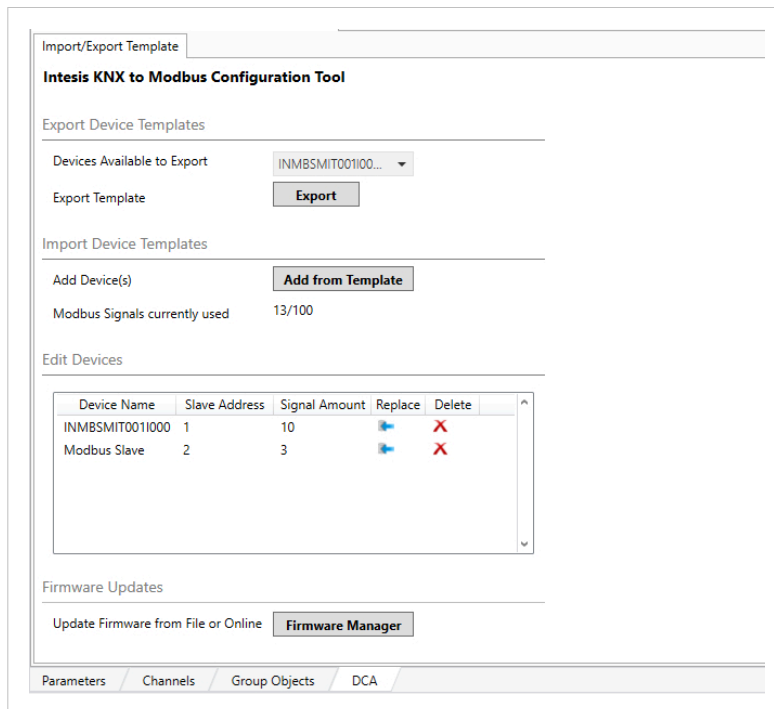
Import/Export Template

Intesis KNX to Modbus Configuration Tool

Export Device Templates

Devices Available to Export INMBSMIT001I00...

Export Template Export

Import Device Templates

Add Device(s) Add from Template

Modbus Signals currently used 13/100

Edit Devices

| Device Name | Slave Address | Signal Amount | Replace | Delete |
|---|---|---|---|---|
| INMBSMIT001I000 | 1 | 10 | | |
| Modbus Slave | 2 | 3 | | |

Firmware Updates

Update Firmware from File or Online Firmware Manager

Parameters Channels Group Objects DCA